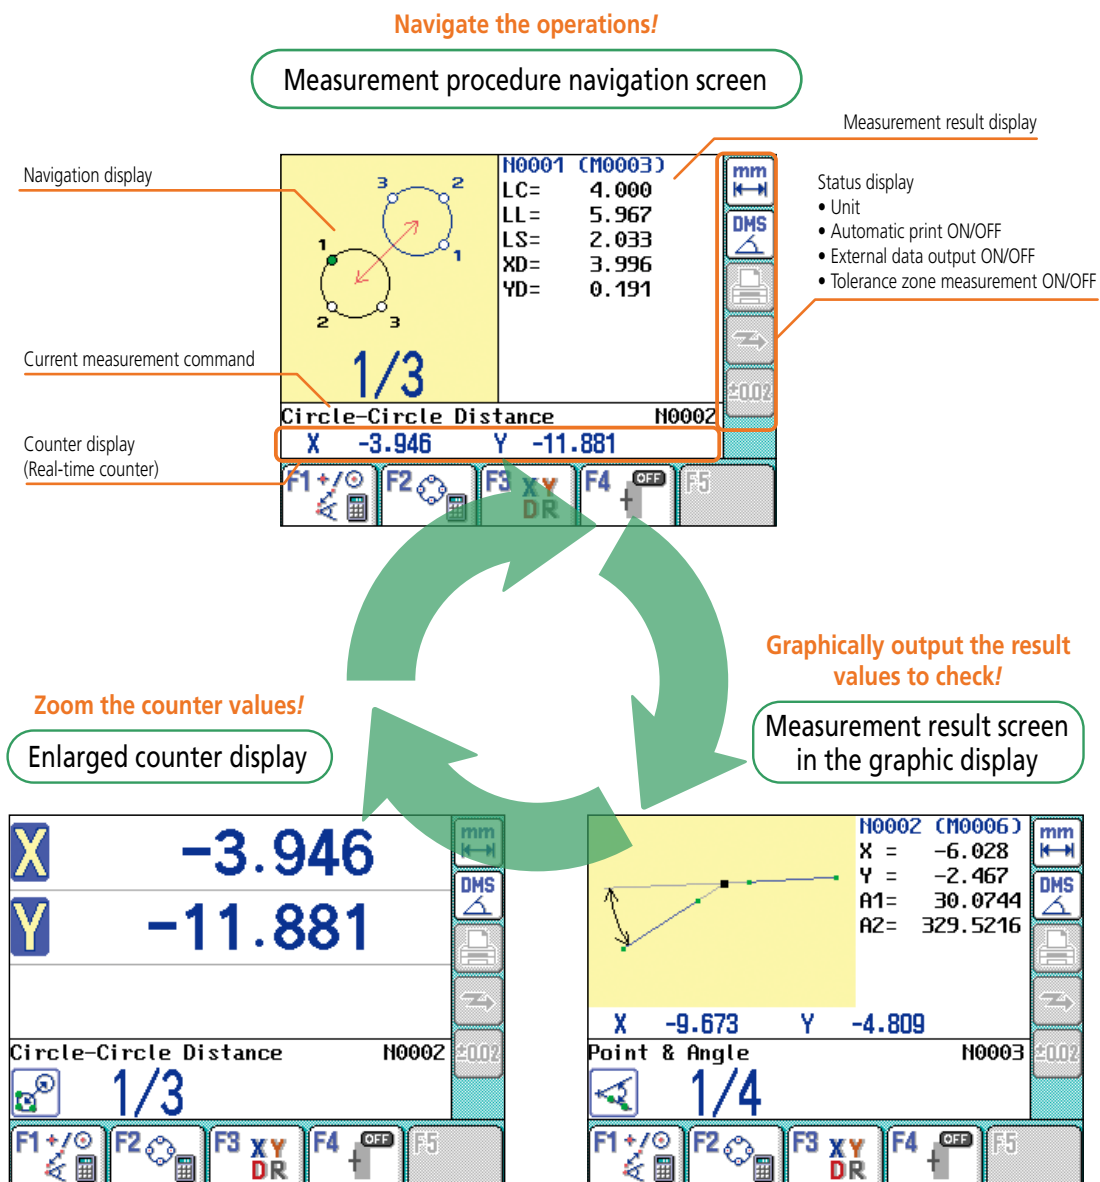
Navigate the operations!

Measurement procedure navigation screen

Measurement result display

Navigation display

Status display
• Unit
• Automatic print ON/OFF
• External data output ON/OFF
• Tolerance zone measurement ON/OFF

3 2 1 1 2 3

N0001 (M0003)
LC= 4.000
LL= 5.967
LS= 2.033
XD= 3.996
YD= 0.191

mm
DMS
±0.02

Current measurement command

1/3

Circle-Circle Distance N0002

Counter display
(Real-time counter)

X -3.946 Y -11.881

F1 F2 F3 XY DR F4 OFF F5

Graphically output the result values to check!

Measurement result screen in the graphic display

Zoom the counter values!

Enlarged counter display

X -3.946
Y -11.881

mm
DMS
±0.02

Circle-Circle Distance N0002

1/3

F1 F2 F3 XY DR F4 OFF F5

N0002 (M0006)
X = -6.028
Y = -2.467
A1= 30.0744
A2= 329.5216

mm
DMS
±0.02

X -9.673 Y -4.809

Point & Angle N0003

1/4

F1 F2 F3 XY DR F4 OFF F5